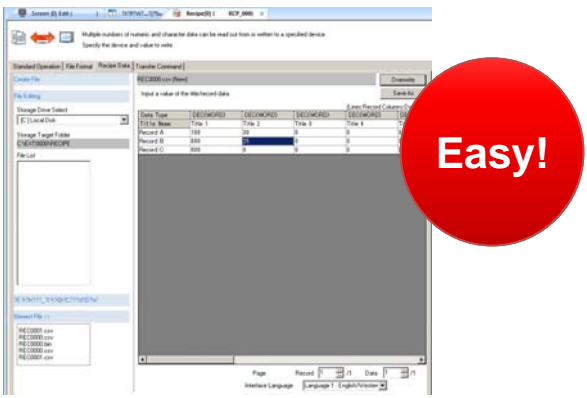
Screen [0] Edit | TKPFWT... | Recipe[0] | RCP_0000

Multiple numbers of numeric and character data can be read out from or written to a specified device.
Specify the device and value to write.

Standard Operation | File Format | Recipe Data | Transfer Command

Create File

File Editing

Storage Drive Select

[C] Local Disk

Storage Target Folder

C:\EXT0000\RECIPE

File List

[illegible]

Newest File

REC0001.csv
REC0000.csv
REC0000.bin
REC0000.csv
REC0001.csv

REC0000.csv (New)

Input a value of the title/record data.

Overwrite

Save As

(Lines: Record Columns: Data)

| Data Type | DEC(WORD) | DEC(WORD) | DEC(WORD) | DEC(WORD) | DE |
|---|---|---|---|---|---|
| Title Name | Title 1 | Title 2 | Title 3 | Title 4 | Ti |
| Record A | 100 | 30 | 0 | 0 | 0 |
| Record B | 800 | 25 | 0 | 0 | 0 |
| Record C | 800 | 0 | 0 | 0 | 0 |

Page Record 1 /1 Data 1 /1

Interface Language Language 1 : English/Western

Easy!